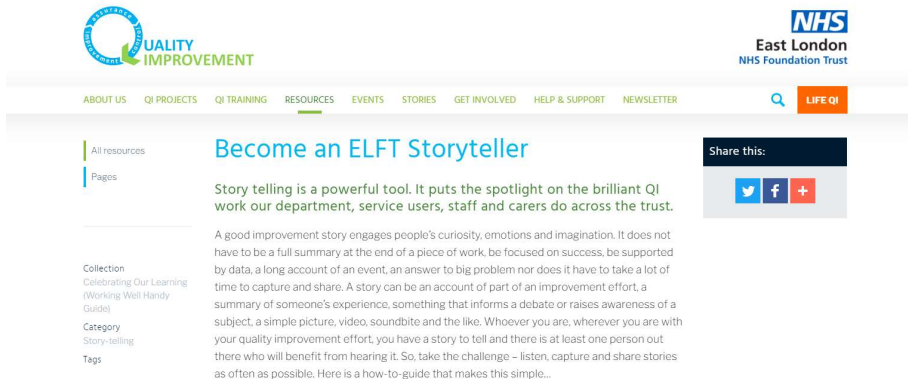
Assurance Planning Improvement

QUALITY IMPROVEMENT

NHS
East London
NHS Foundation Trust

ABOUT US QI PROJECTS QI TRAINING RESOURCES EVENTS STORIES GET INVOLVED HELP & SUPPORT NEWSLETTER LIFE QI

All resources

Pages

Collection
Celebrating Our Learning (Working Well Handy Guide)

Category
Story-telling

Tags

Become an ELFT Storyteller

Story telling is a powerful tool. It puts the spotlight on the brilliant QI work our department, service users, staff and carers do across the trust.

A good improvement story engages people's curiosity, emotions and imagination. It does not have to be a full summary at the end of a piece of work, be focused on success, be supported by data, a long account of an event, an answer to big problem nor does it have to take a lot of time to capture and share. A story can be an account of part of an improvement effort, a summary of someone's experience, something that informs a debate or raises awareness of a subject, a simple picture, video, soundbite and the like. Whoever you are, wherever you are with your quality improvement effort, you have a story to tell and there is at least one person out there who will benefit from hearing it. So, take the challenge – listen, capture and share stories as often as possible. Here is a how-to-guide that makes this simple...

Share this: